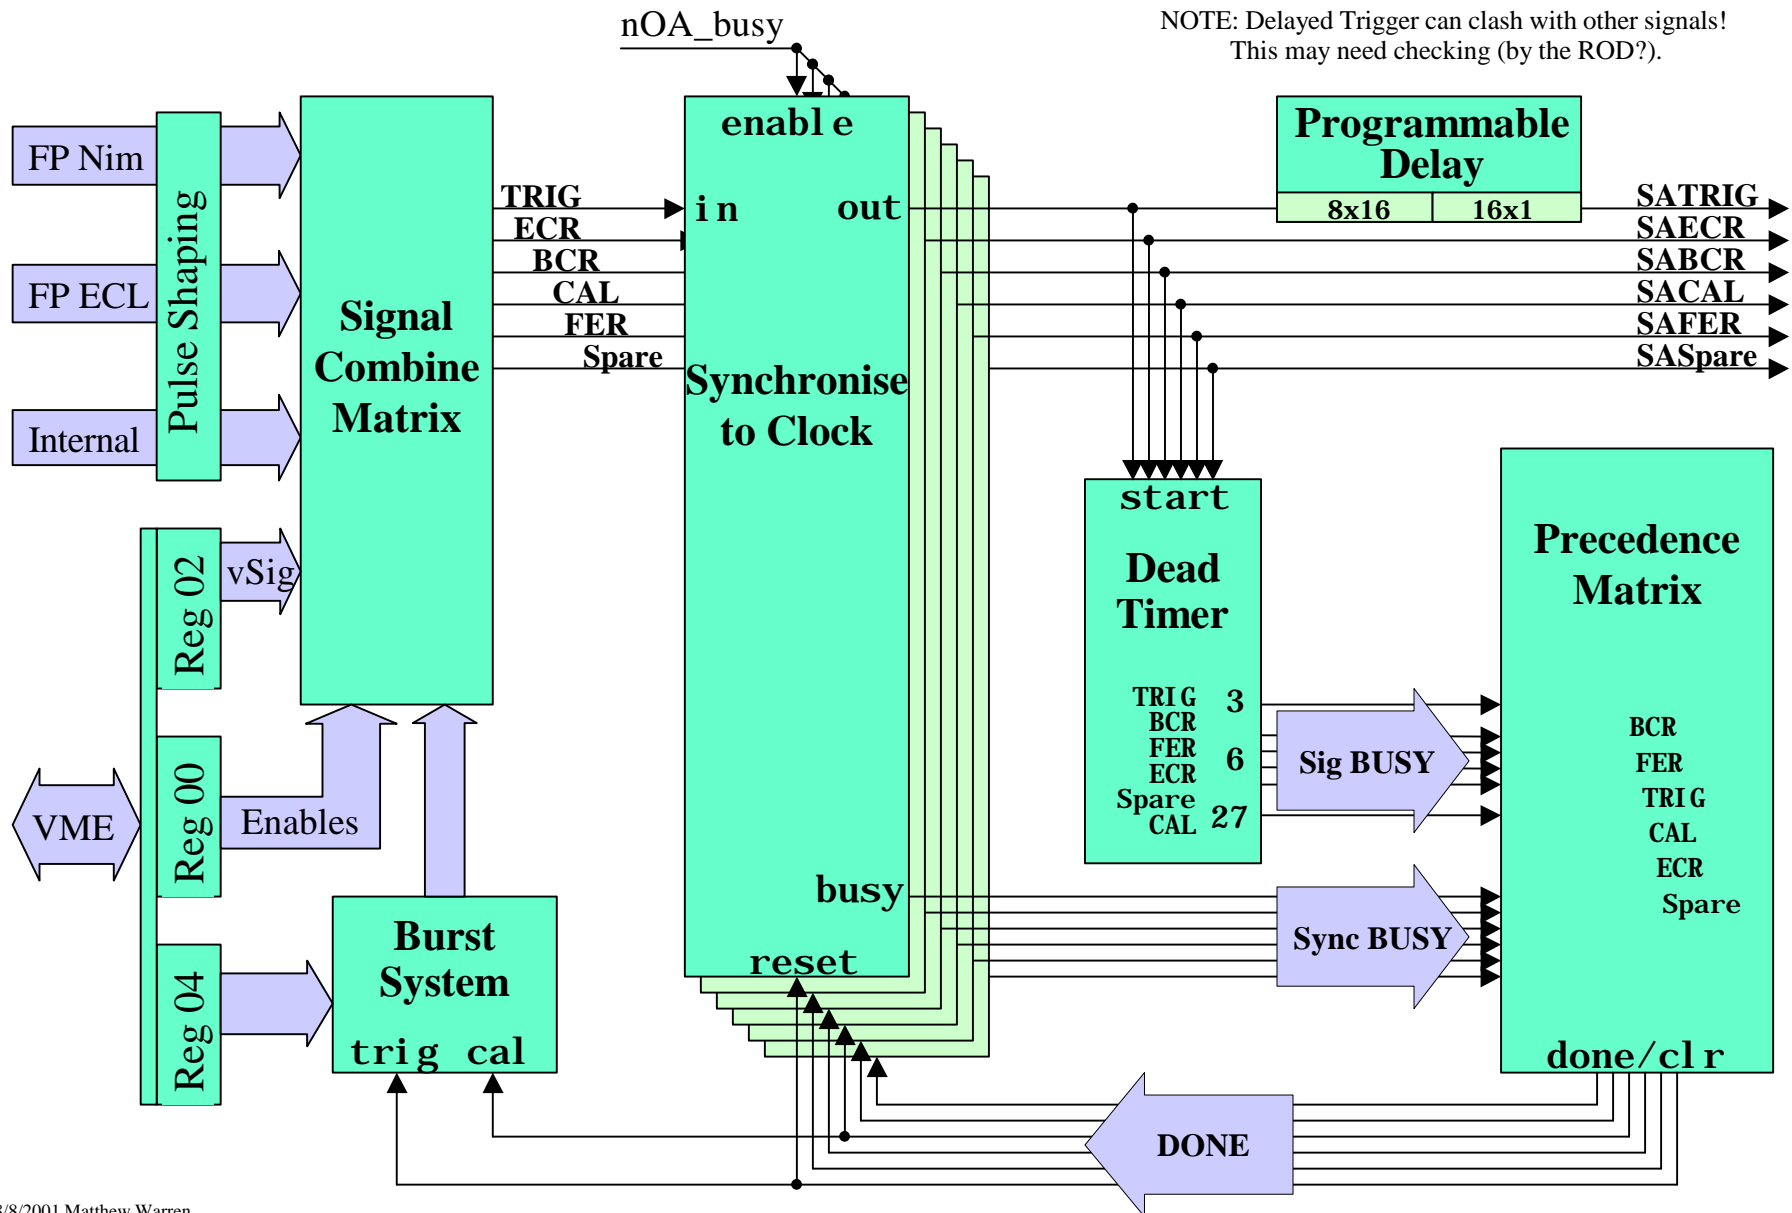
nOA_busy

NOTE: Delayed Trigger can clash with other signals! This may need checking (by the ROD?).

FP Nim

FP ECL

Internal

Pulse Shaping

Signal Combine Matrix

TRIG
ECR
BCR
CAL
FER
Spare

enable

in

out

Synchronise to Clock

busy

reset

Programmable Delay

8x16

16x1

SATRIG
SAECR
SABCR
SACAL
SAFER
SASpare

start

Dead Timer

TRIG
BCR
FER
ECR
Spare
CAL

3

6

27

Sig BUSY

Sync BUSY

Precedence Matrix

BCR
FER
TRIG
CAL
ECR
Spare

done/clr

Reg 02

vSig

Reg 00

Enables

VME

Reg 04

Burst System

trig cal

DONE

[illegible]/8/2001 Matthew Warren